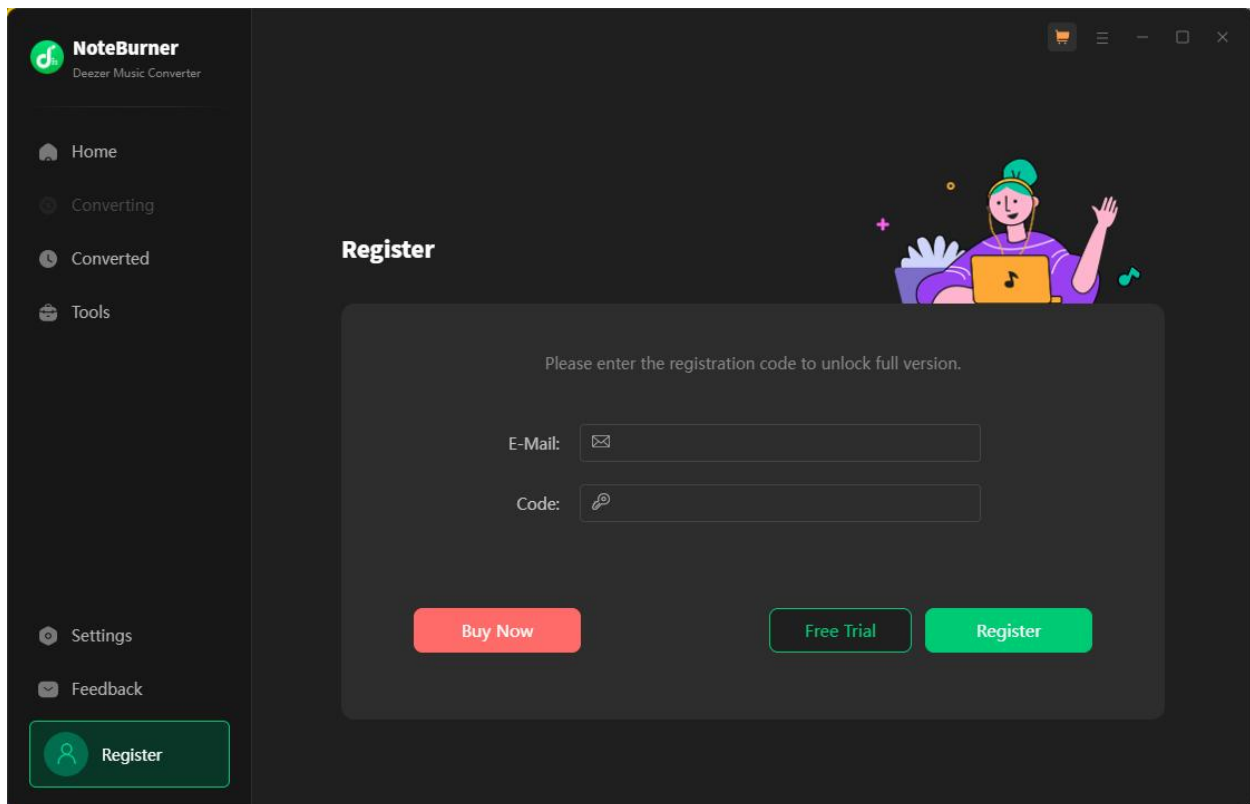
NoteBurner
Deezer Music Converter

Home
Converting
Converted
Tools

Settings
Feedback
Register

Register

Please enter the registration code to unlock full version.

E-Mail:
Code:

Buy Now
Free Trial
Register